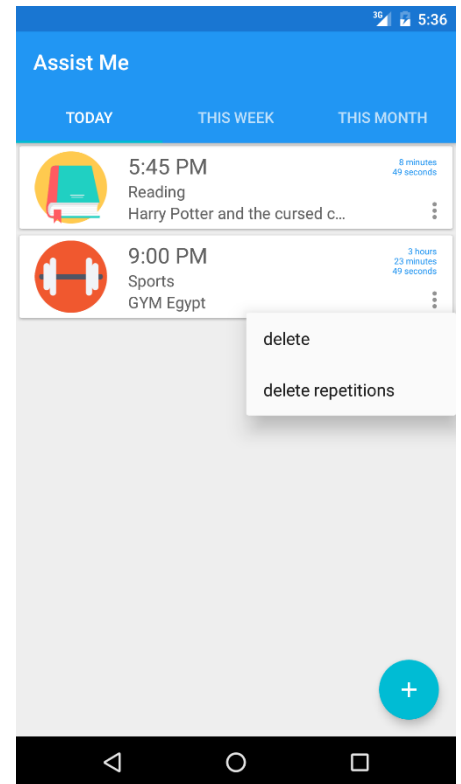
3G 5:36

Assist Me

TODAY THIS WEEK THIS MONTH

5:45 PM
Reading
Harry Potter and the cursed c...
8 minutes
49 seconds

9:00 PM
Sports
GYM Egypt
3 hours
23 minutes
49 seconds

delete

delete repetitions

+